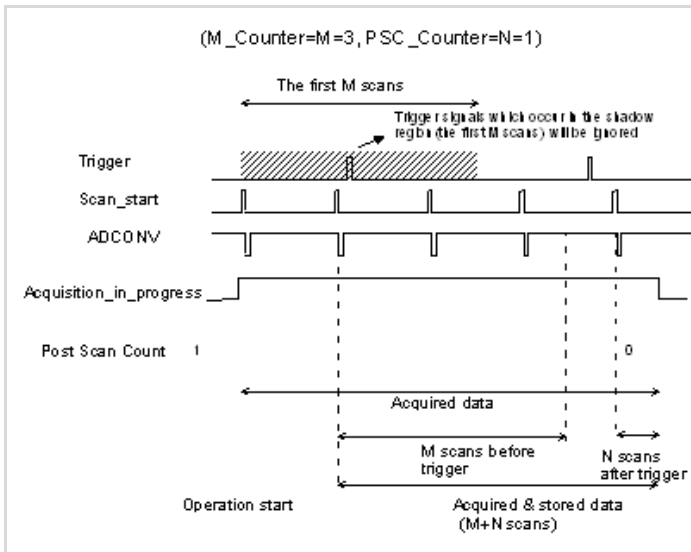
(M_Counter=M=3, PSC_Counter=N=1)

The first M scans

Trigger signals which occur in the shadow region (the first M scans) will be ignored

Trigger

Scan_start

ADCONV

Acquisition_in_progress

Post Scan Count 1

0

Acquired data

M scans before trigger

N scans after trigger

Operation start

Acquired & stored data (M+N scans)